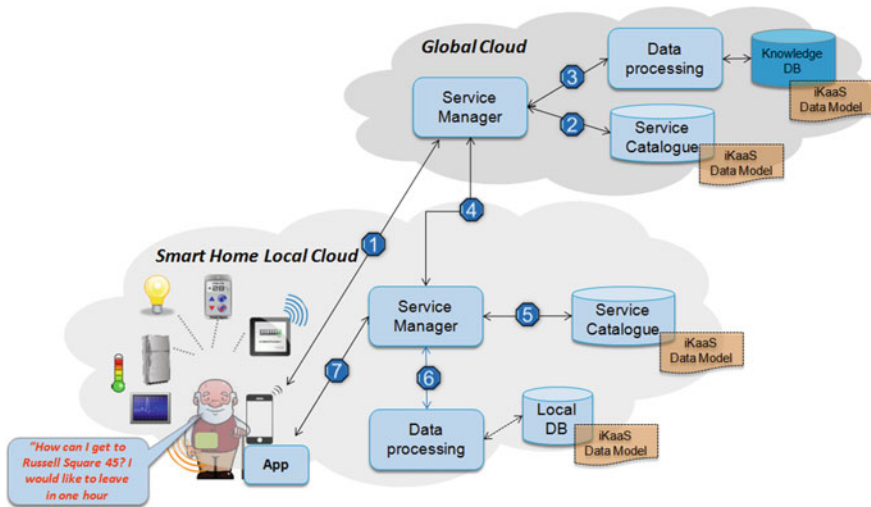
Global Cloud

Data processing

Knowledge DB

iKaaS Data Model

3

Service Manager

2

Service Catalogue

iKaaS Data Model

4

1

Smart Home Local Cloud

Service Manager

5

Service Catalogue

iKaaS Data Model

7

6

Data processing

Local DB

iKaaS Data Model

App

"How can I get to Russell Square 45? I would like to leave in one hour